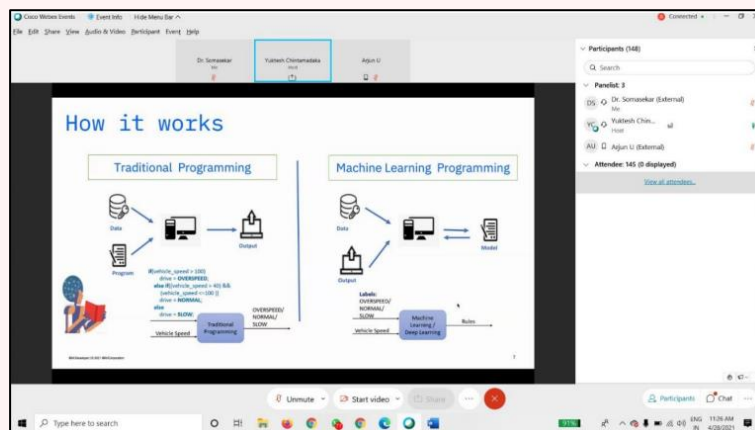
Cisco Webex Events   Event Info   Hide Menu Bar

File  Edit  Share  View  Audio & Video  Participant  Event  Help

Connected

Dr. Somasekar
Me

Yukhesh Chintamadaka
Host

Arjun U

How it works

Traditional Programming

Data

Program

Output

if(vehicle_speed > 100)
drive = OVERSPEED;
else if(vehicle_speed > 40) && (vehicle_speed <= 100 ))
drive = NORMAL;
else
drive = SLOW;

Vehicle Speed

Traditional Programming

OVERSPEED/ NORMAL/ SLOW

Machine Learning Programming

Model

Output

Labels:
OVERSPEED/
NORMAL/
SLOW

Vehicle Speed

Machine Learning / Deep Learning

Rules

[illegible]

Participants (148)

Search

Panelist: 3

DS  Dr. Somasekar (External)
Me

YC  Yukhesh Chin... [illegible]
Host

AU  Arjun U (External)

Attendee: 145 (0 displayed)

View all attendees...

Unmute

Start video

Share

Participants

Chat

Type here to search

ENG IN  11:36 AM  4/28/2021